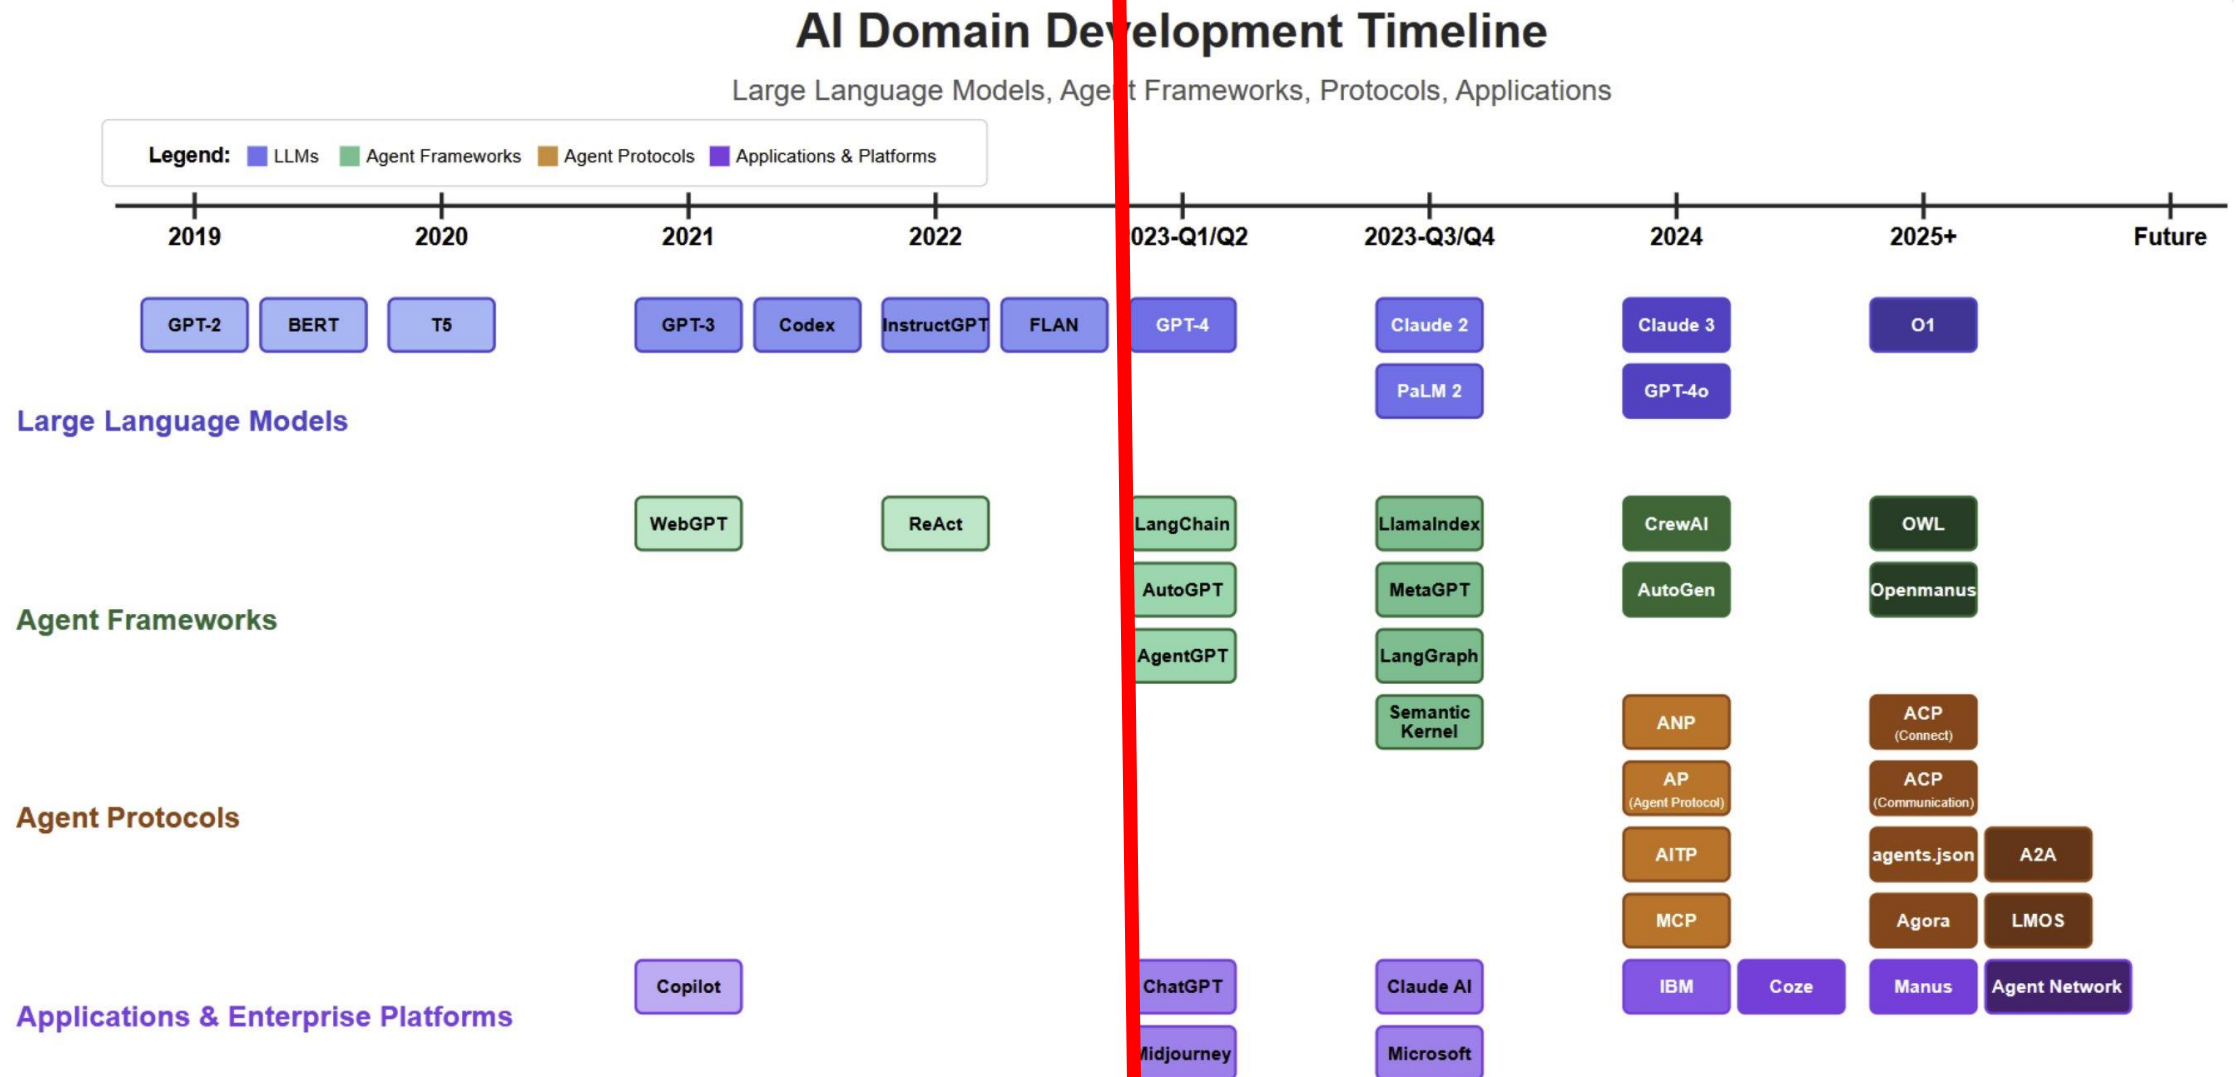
AI Domain Dev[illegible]elopment Timeline

Large Language Models, Age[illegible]t Frameworks, Protocols, Applications

Legend: LLMs Agent Frameworks Agent Protocols Applications & Platforms

2019 2020 2021 2022 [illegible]023-Q1/Q2 2023-Q3/Q4 2024 2025+ Future

Large Language Models

GPT-2 BERT T5 GPT-3 Codex InstructGPT FLAN GPT-4 Claude 2 PaLM 2 Claude 3 GPT-4o O1

Agent Frameworks

WebGPT ReAct LangChain AutoGPT AgentGPT LlamaIndex MetaGPT LangGraph Semantic Kernel CrewAI AutoGen OWL Openmanus

Agent Protocols

ANP AP (Agent Protocol) AITP MCP ACP (Connect) ACP (Communication) agents.json A2A Agora LMOS

Applications & Enterprise Platforms

Copilot ChatGPT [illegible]idjourney Claude AI Microsoft IBM Coze Manus Agent Network